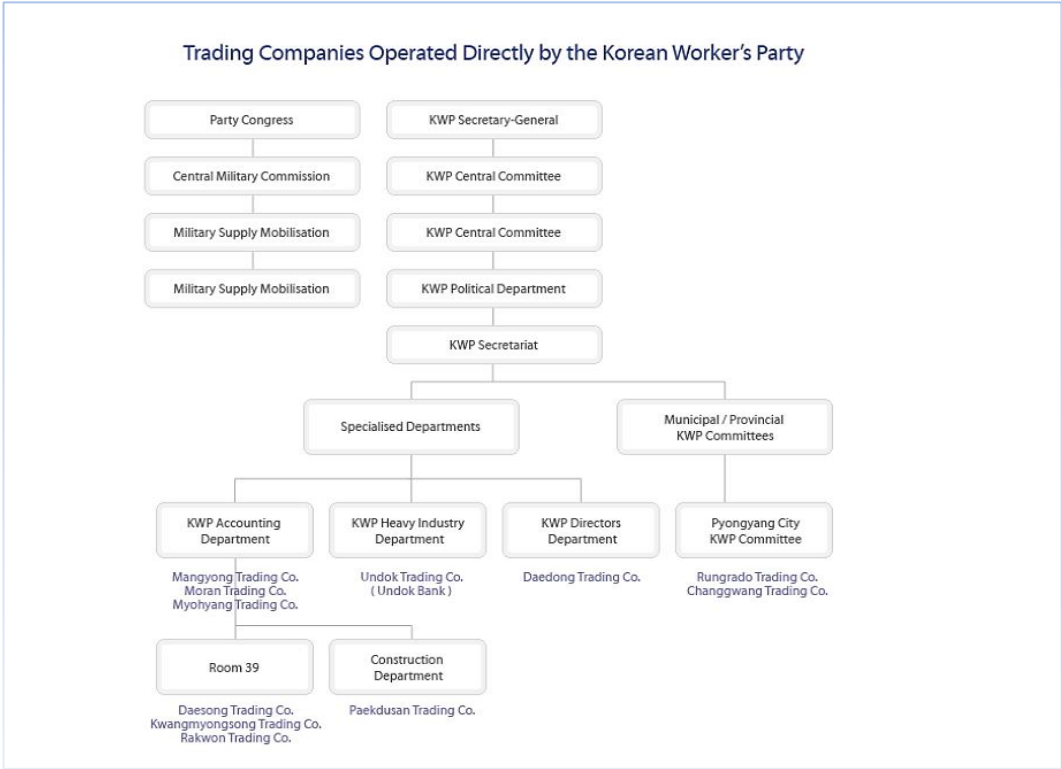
Trading Companies Operated Directly by the Korean Worker's Party

Party Congress

Central Military Commission

Military Supply Mobilisation

Military Supply Mobilisation

KWP Secretary-General

KWP Central Committee

KWP Central Committee

KWP Political Department

KWP Secretariat

Specialised Departments

Municipal / Provincial KWP Committees

KWP Accounting Department

Mangyong Trading Co.
Moran Trading Co.
Myohyang Trading Co.

KWP Heavy Industry Department

Undok Trading Co.
( Undok Bank )

KWP Directors Department

Daedong Trading Co.

Pyongyang City KWP Committee

Rungrado Trading Co.
Changgwang Trading Co.

Room 39

Daesong Trading Co.
Kwangmyongsong Trading Co.
Rakwon Trading Co.

Construction Department

Paekdusan Trading Co.